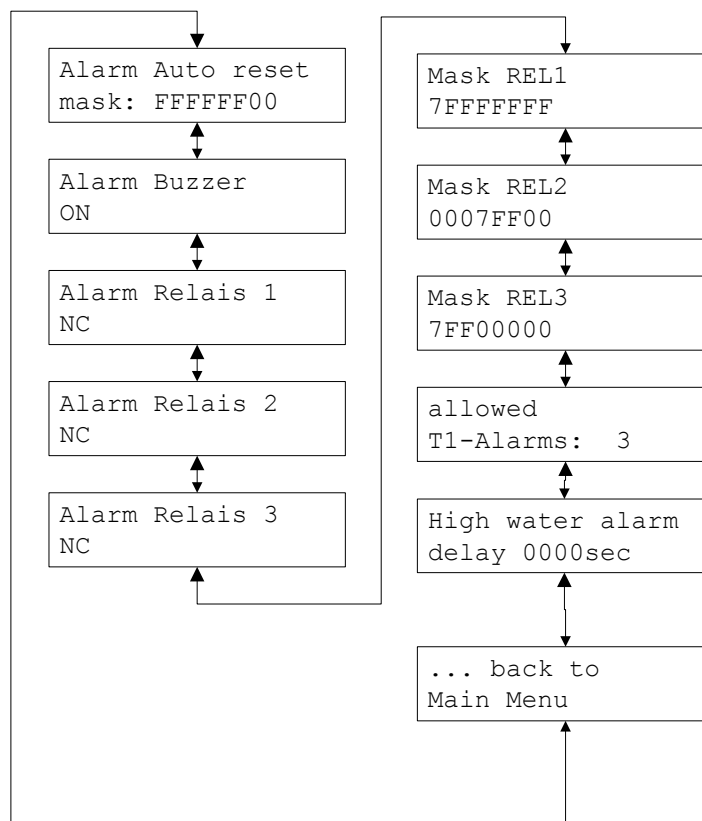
Alarm Auto reset
mask: FFFFFF00

Alarm Buzzer
ON

Alarm Relais 1
NC

Alarm Relais 2
NC

Alarm Relais 3
NC

Mask REL1
7FFFFFFF

Mask REL2
0007FF00

Mask REL3
7FF00000

allowed
T1-Alarms: 3

High water alarm
delay 0000sec

... back to
Main Menu